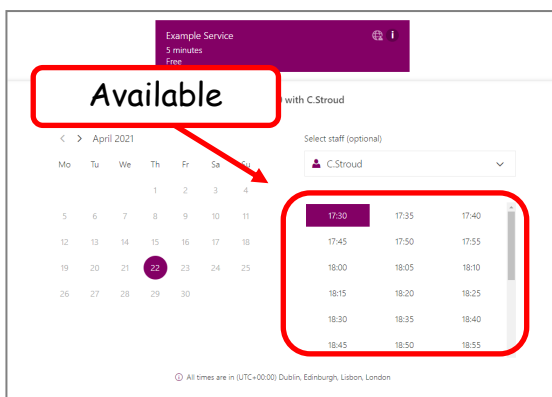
Example Service
5 minutes
Free

Available

with C.Stroud

< > April 2021

| Mo | Tu | We | Th | Fr | Sa | Su |
|---|---|---|---|---|---|---|
| | | | 1 | 2 | 3 | 4 |
| 5 | 6 | 7 | 8 | 9 | 10 | 11 |
| 12 | 13 | 14 | 15 | 16 | 17 | 18 |
| 19 | 20 | 21 | 22 | 23 | 24 | 25 |
| 26 | 27 | 28 | 29 | 30 | | |

Select staff (optional)

C.Stroud

| | | |
|---|---|---|
| 17:30 | 17:35 | 17:40 |
| 17:45 | 17:50 | 17:55 |
| 18:00 | 18:05 | 18:10 |
| 18:15 | 18:20 | 18:25 |
| 18:30 | 18:35 | 18:40 |
| 18:45 | 18:50 | 18:55 |

All times are in (UTC+00:00) Dublin, Edinburgh, Lisbon, London